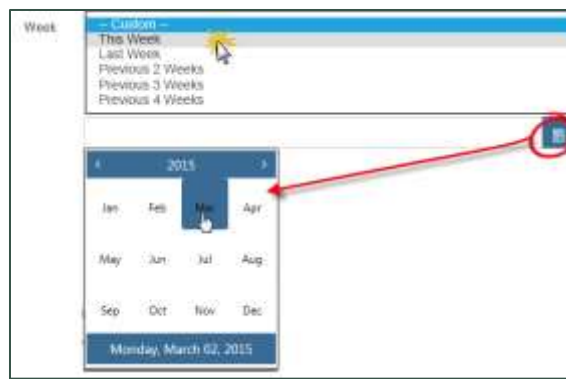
Week

-- Custom --
This Week
Last Week
Previous 2 Weeks
Previous 3 Weeks
Previous 4 Weeks

‹ 2015 ›

| Jan | Feb | Mar | Apr |
|---|---|---|---|
| May | Jun | Jul | Aug |
| Sep | Oct | Nov | Dec |

Monday, March 02, 2015